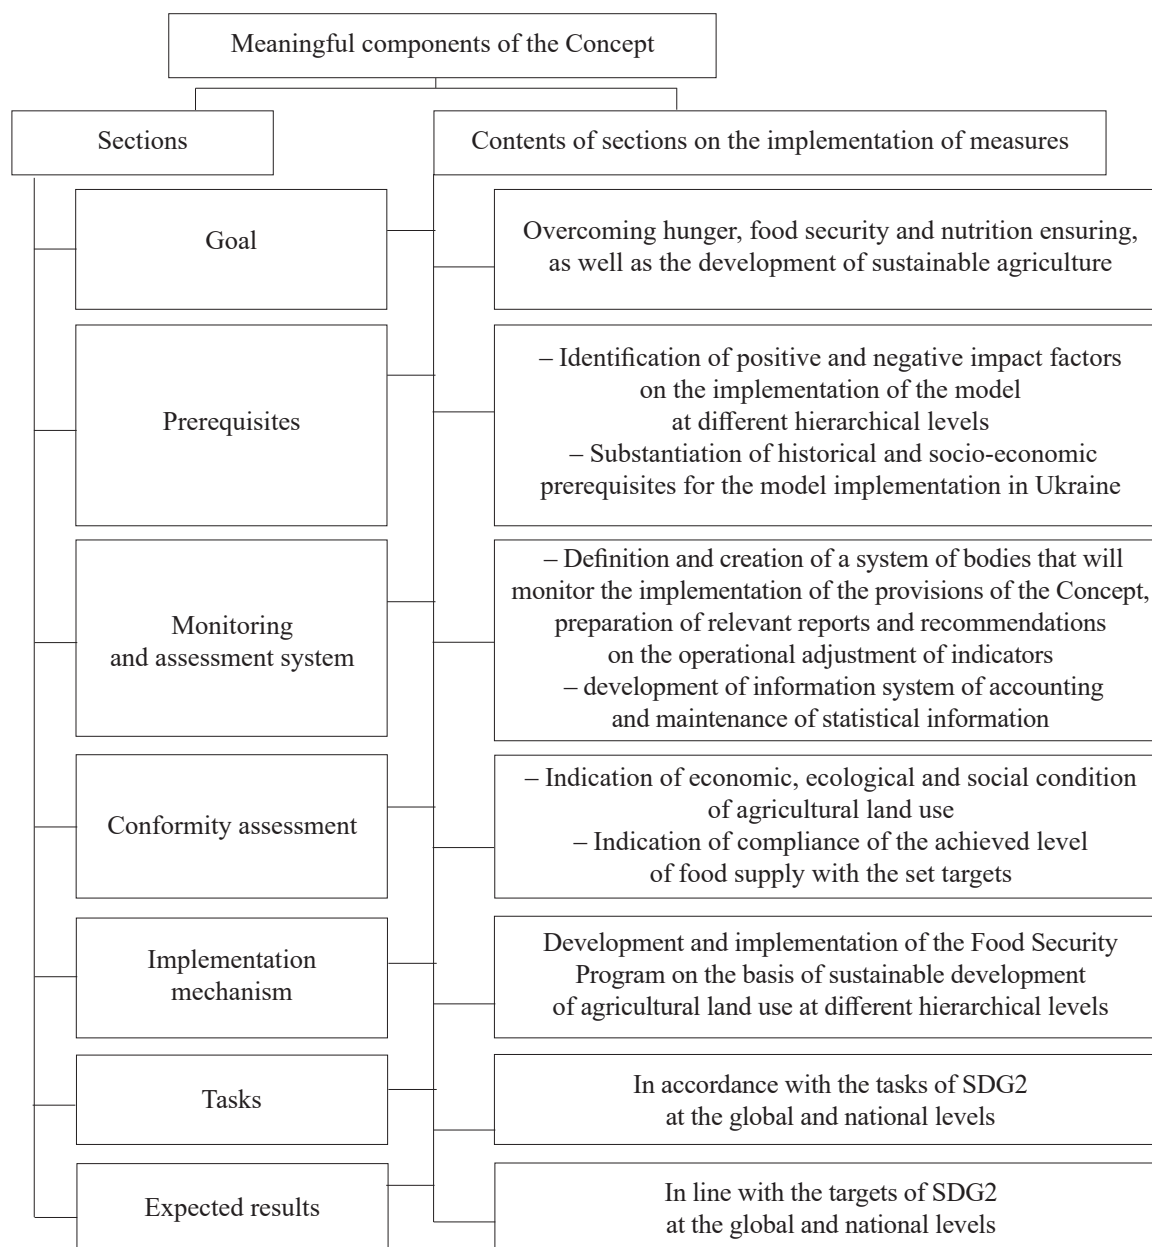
Meaningful components of the Concept

Sections

Contents of sections on the implementation of measures

Goal

Overcoming hunger, food security and nutrition ensuring, as well as the development of sustainable agriculture

Prerequisites

– Identification of positive and negative impact factors on the implementation of the model at different hierarchical levels
– Substantiation of historical and socio-economic prerequisites for the model implementation in Ukraine

Monitoring and assessment system

– Definition and creation of a system of bodies that will monitor the implementation of the provisions of the Concept, preparation of relevant reports and recommendations on the operational adjustment of indicators
– development of information system of accounting and maintenance of statistical information

Conformity assessment

– Indication of economic, ecological and social condition of agricultural land use
– Indication of compliance of the achieved level of food supply with the set targets

Implementation mechanism

Development and implementation of the Food Security Program on the basis of sustainable development of agricultural land use at different hierarchical levels

Tasks

In accordance with the tasks of SDG2 at the global and national levels

Expected results

In line with the targets of SDG2 at the global and national levels